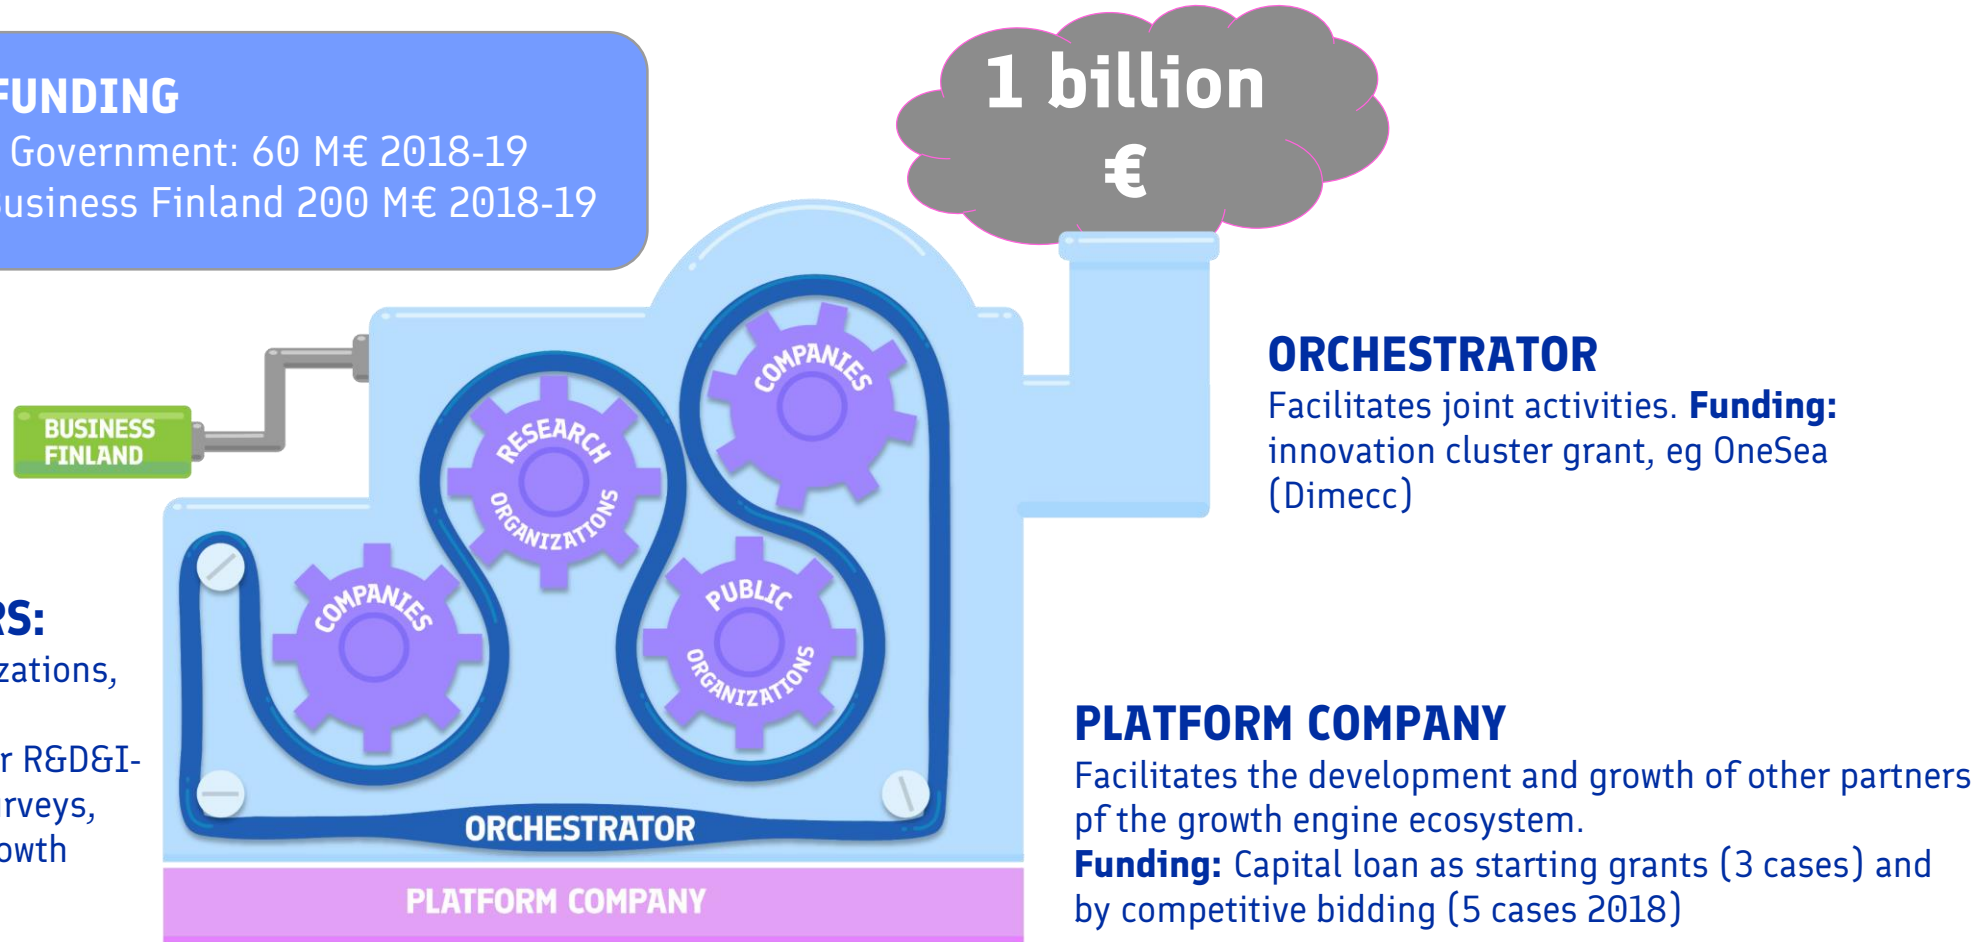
FUNDING
Government: 60 M€ 2018-19
usiness Finland 200 M€ 2018-19

1 billion €

BUSINESS FINLAND

RESEARCH ORGANIZATIONS

COMPANIES

COMPANIES

PUBLIC ORGANIZATIONS

ORCHESTRATOR

PLATFORM COMPANY

RS:
zations,

r R&D&I-
rveys,
owth

ORCHESTRATOR
Facilitates joint activities. **Funding:** innovation cluster grant, eg OneSea (Dimecc)

PLATFORM COMPANY
Facilitates the development and growth of other partners pf the growth engine ecosystem.
**Funding:** Capital loan as starting grants (3 cases) and by competitive bidding (5 cases 2018)